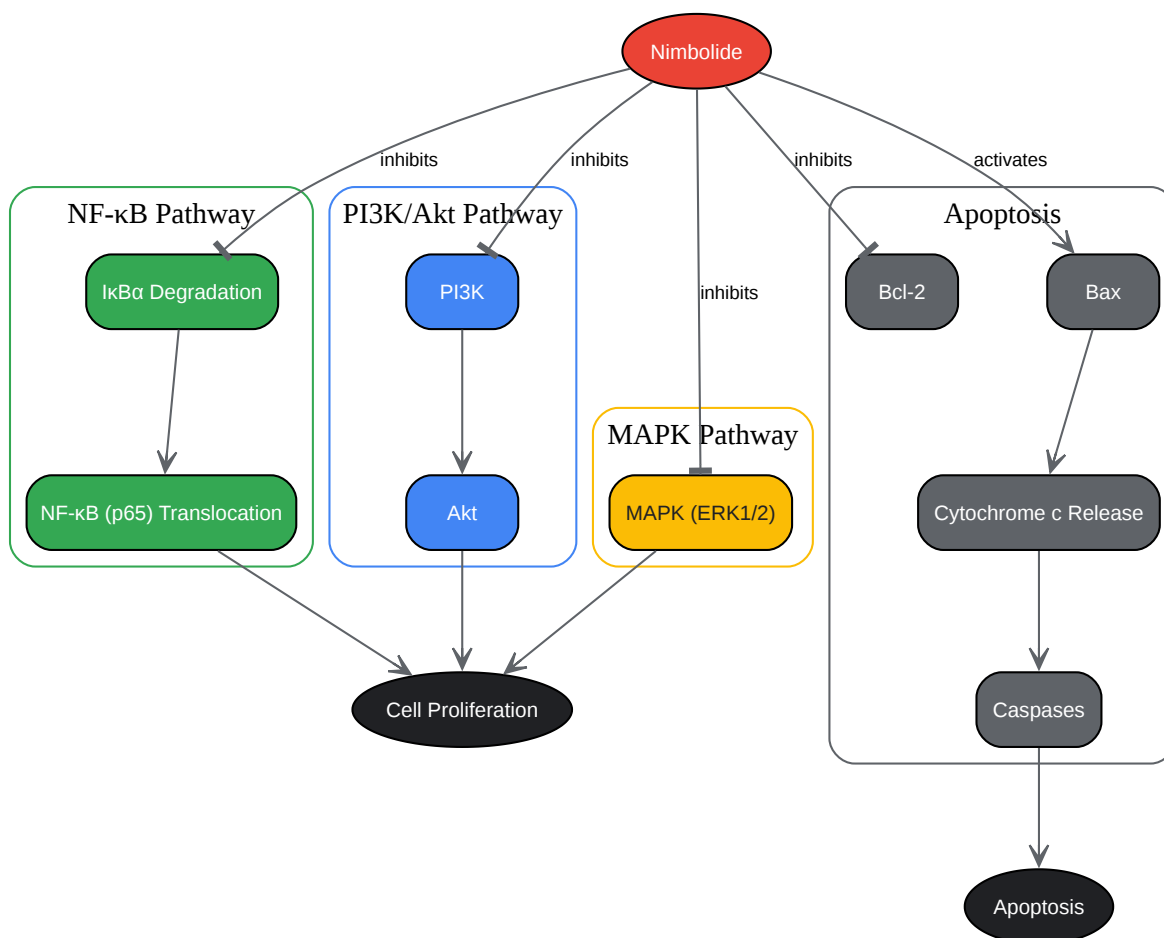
Nimbolide

inhibits

inhibits

inhibits

inhibits

activates

NF-κB Pathway

IκBα Degradation

NF-κB (p65) Translocation

PI3K/Akt Pathway

PI3K

Akt

MAPK Pathway

MAPK (ERK1/2)

Apoptosis

Bcl-2

Bax

Cytochrome c Release

Caspases

Cell Proliferation

Apoptosis